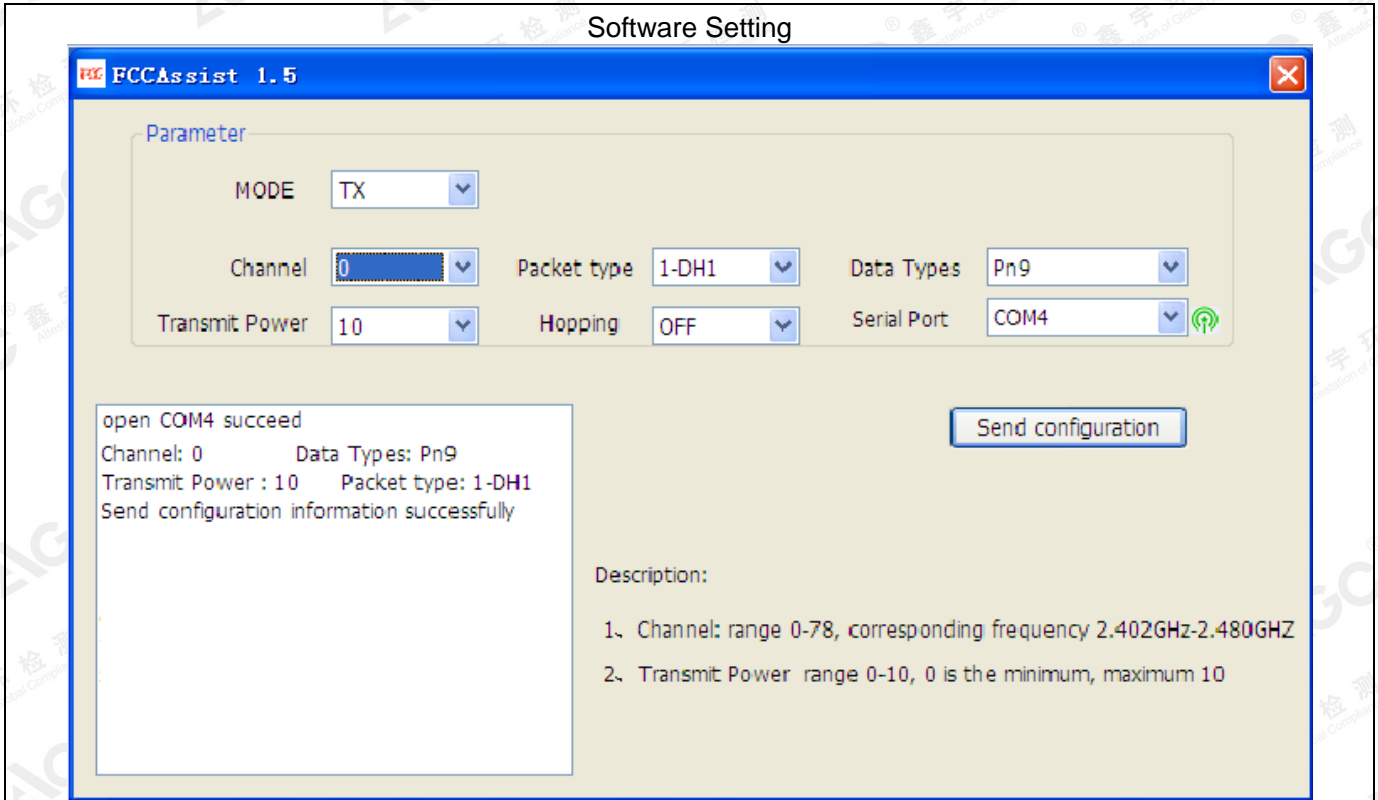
Software Setting

FCCAssist 1.5

Parameter

MODE TX

Channel 0

Packet type 1-DH1

Data Types Pn9

Transmit Power 10

Hopping OFF

Serial Port COM4

open COM4 succeed
Channel: 0 Data Types: Pn9
Transmit Power : 10 Packet type: 1-DH1
Send configuration information successfully

Send configuration

Description:

1、Channel: range 0-78, corresponding frequency 2.402GHz-2.480GHZ

2、Transmit Power range 0-10, 0 is the minimum, maximum 10